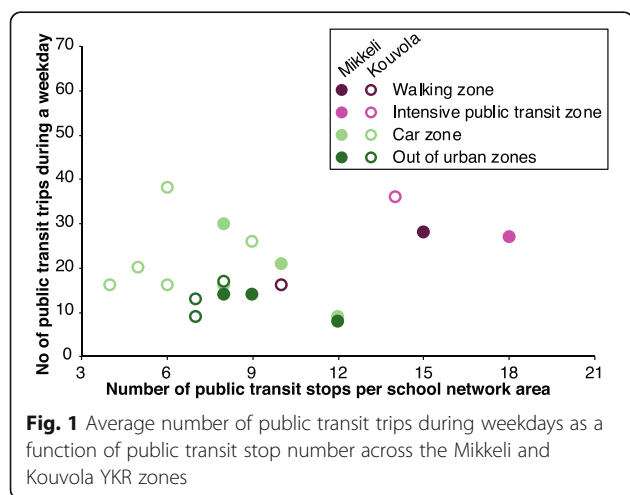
No of public transit trips during a weekday

70
60
50
40
30
20
10
0

3 6 9 12 15 18 21

Number of public transit stops per school network area

Mikkeli Kouvola
Walking zone
Intensive public transit zone
Car zone
Out of urban zones

**Fig. 1** Average number of public transit trips during weekdays as a function of public transit stop number across the Mikkeli and Kouvola YKR zones